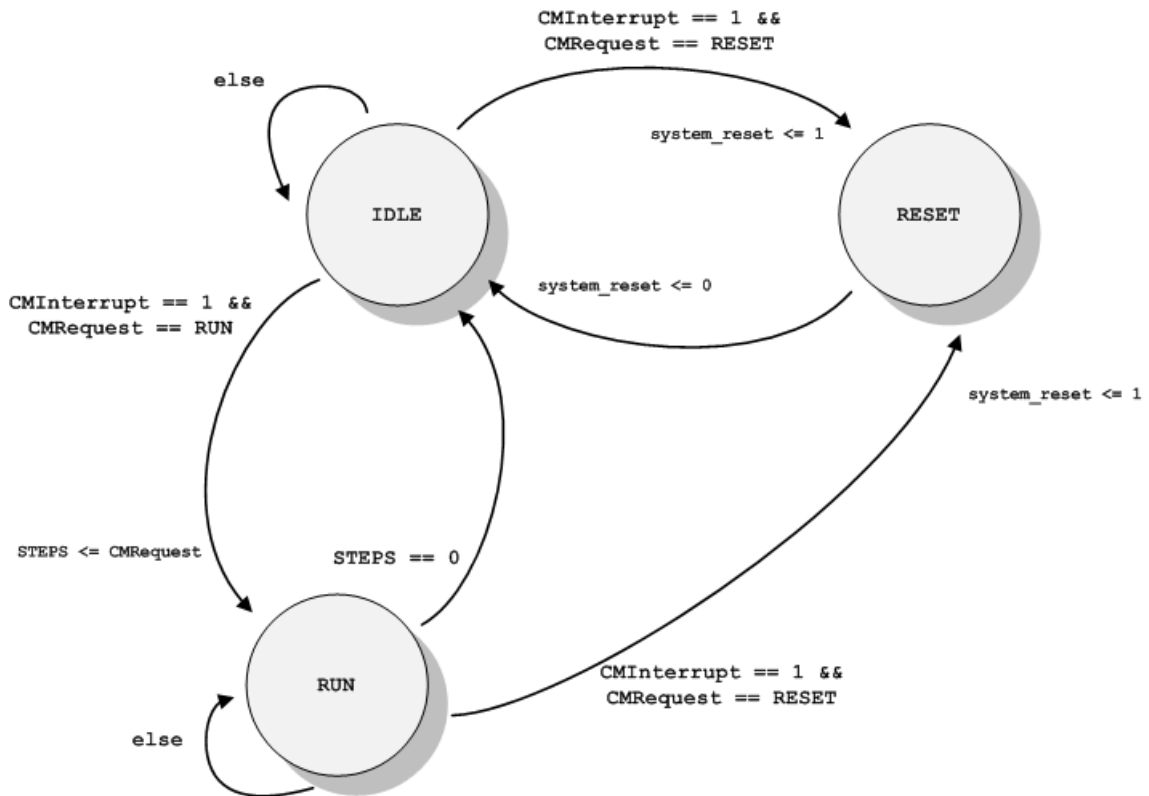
CMInterrupt == 1 &&
CMRequest == RESET

else

system_reset <= 1

IDLE

RESET

system_reset <= 0

CMInterrupt == 1 &&
CMRequest == RUN

system_reset <= 1

STEPS <= CMRequest

STEPS == 0

RUN

CMInterrupt == 1 &&
CMRequest == RESET

else